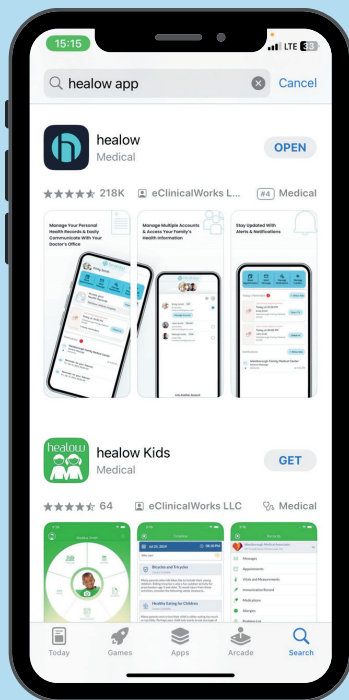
15:15

LTE 33

healow app

Cancel

healow
Medical

OPEN

218K

eClinicalWorks L...

#4 Medical

Manage Your Personal Health Records & Easily Communicate With Your Doctor's Office

Manage Multiple Accounts & Access Your Family's Health Information

Stay Updated With Alerts & Notifications

healow

healow Kids
Medical

GET

64

eClinicalWorks LLC

Medical

Today

Games

Apps

Arcade

Search